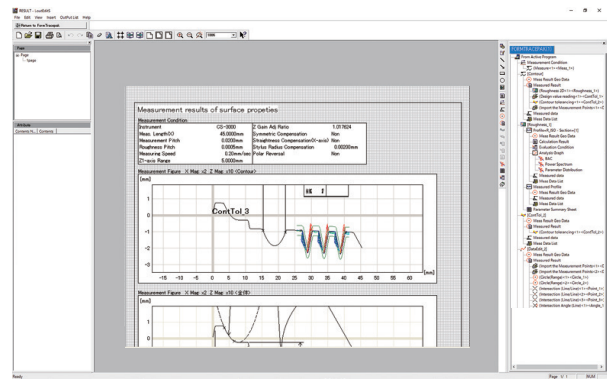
RESULT - [.csv(SAX)]
File Edit View Insert DisfLst List Help
Return to FormTracepak

Page
Page
Sample

Attribute
Contents H... Contents

Measurement results of surface propeties

Measurement Condition
| Instrument | CS-3000 | Z Gain Adj Ratio | 1.017624 |
|---|---|---|---|
| Meas. Length(X) | 45.0000mm | Symmetric Compensation | Non |
| Measurement Pitch | 0.0005mm | Straightness Compensation(X-axis) | Non |
| Roughness Pitch | 0.0005mm | Stylus Radius Compensation | 0.00200mm |
| Measuring Speed | 0.20mm/sec | Polar Reversal | Non |
| Z1-axis Range | 5.0000mm | | |

Measurement Figure X Map x2 Z Map x10 (Contour)

[mm]

ContTol_3

[mm]

Measurement Figure X Map x2 Z Map x10 (全体)

[mm]

FORMTRACEPAK(T)
Main Active Program
Measurement Condition
[Contour]
Meas Result Geo Data
Measured Result
[Roughness]
Profile(R_ISO - Section)
Meas Result Geo Data
Calculation Result
Evaluation Condition
Analysis Graph
BAC
Power Spectrum
Parameter Distribution
Measured data
Meas Data List
Measured Profile
Meas Result Geo Data
Measured data
Meas Data List
Parameter Summary Sheet
[ContTol_3]
Meas Result Geo Data
Measured Result
Measured data
Meas Data List
[DesEdit_2]
Meas Result Geo Data
Measured Result

Ready
Page 1/1